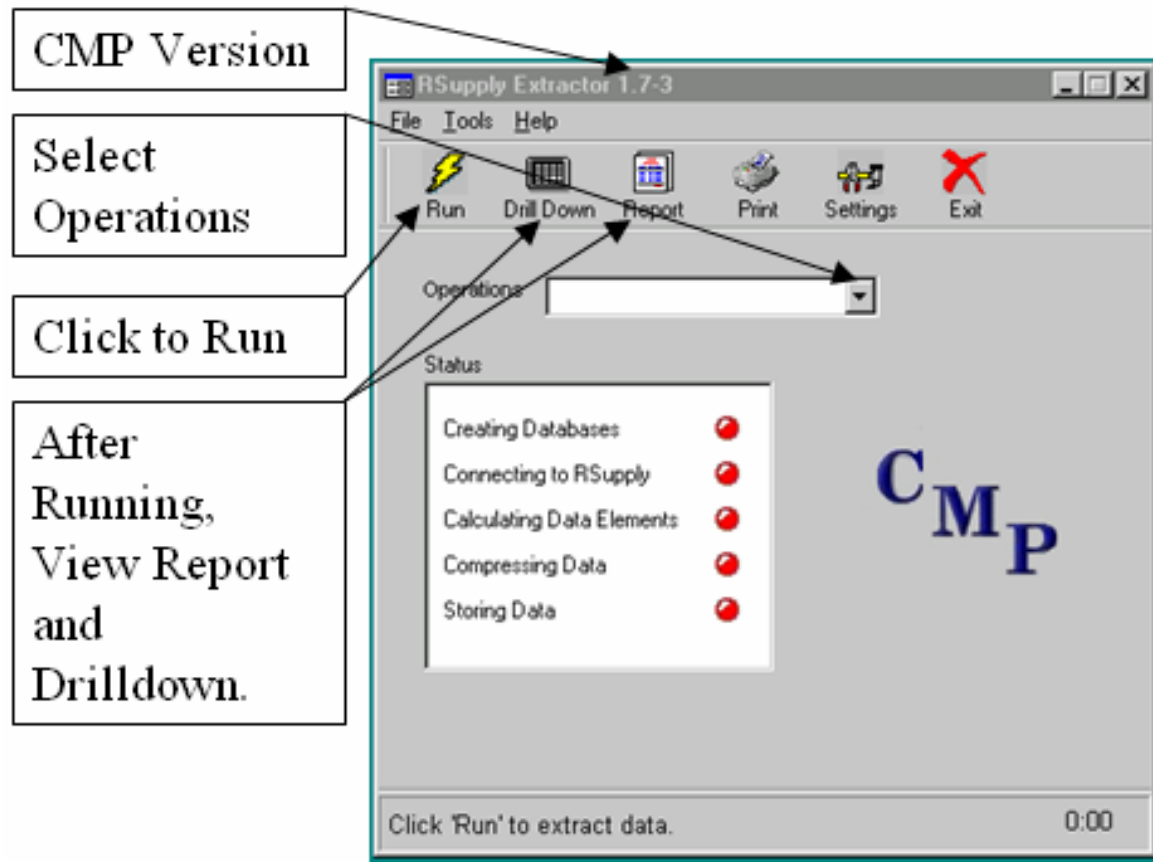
CMP Version

Select Operations

Click to Run

After Running, View Report and Drilldown.

RSupply Extractor 1.7-3

File Tools Help

Run Drill Down Report Print Settings Exit

Operations

Status

Creating Databases

Connecting to RSupply

Calculating Data Elements

Compressing Data

Storing Data

CMP

Click 'Run' to extract data.

0:00